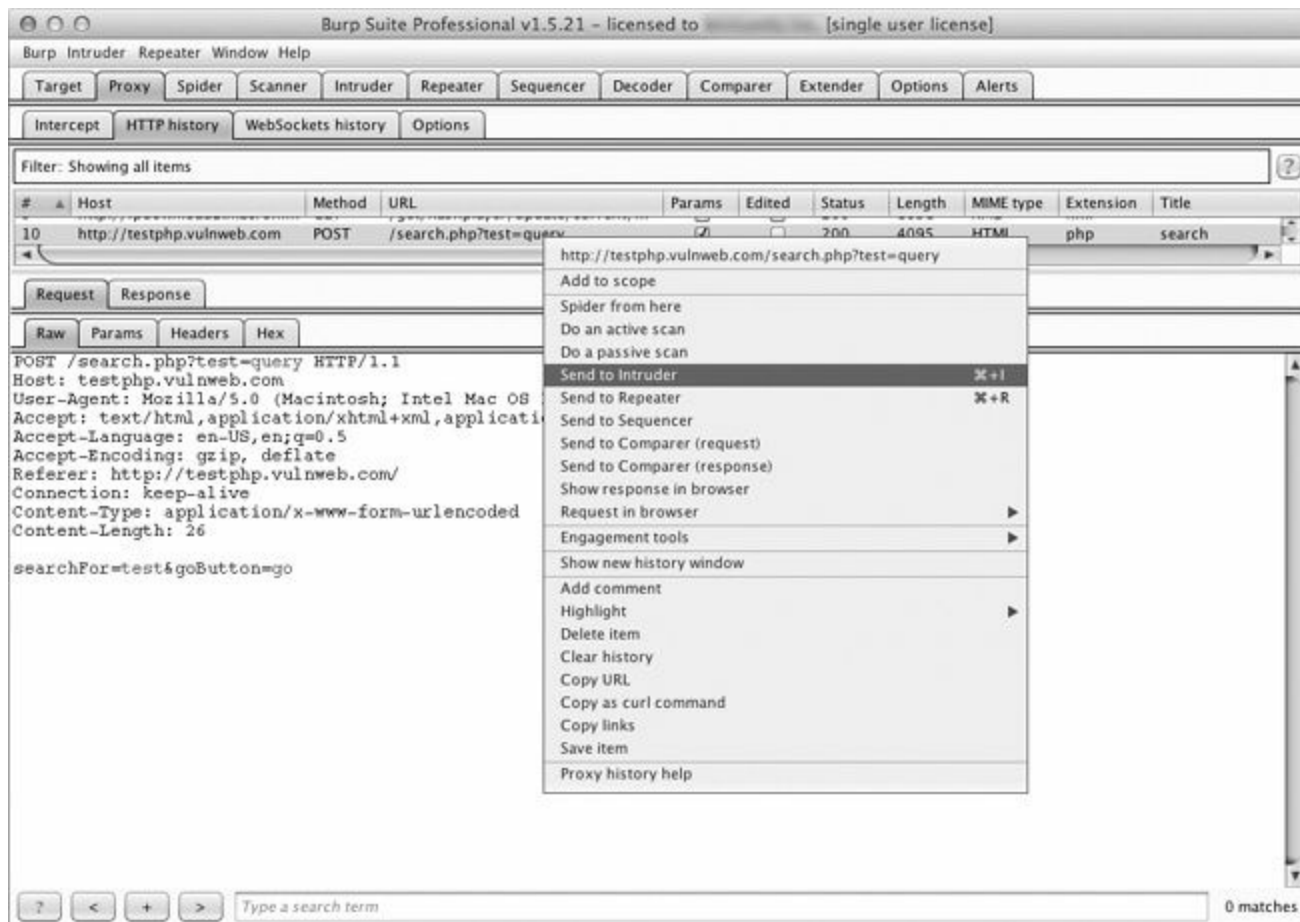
Burp Suite Professional v1.5.21 – licensed to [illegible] [single user license]

Burp Intruder Repeater Window Help

Target Proxy Spider Scanner Intruder Repeater Sequencer Decoder Comparer Extender Options Alerts

Intercept HTTP history WebSockets history Options

Filter: Showing all items

?

| # | Host | Method | URL | Params | Edited | Status | Length | MIME type | Extension | Title |
|---|---|---|---|---|---|---|---|---|---|---|
| 10 | http://testphp.vulnweb.com | POST | /search.php?test=query | ☑ | ☐ | 200 | 4095 | HTML | php | search |

Request Response

Raw Params Headers Hex

POST /search.php?test=query HTTP/1.1
Host: testphp.vulnweb.com
User-Agent: Mozilla/5.0 (Macintosh; Intel Mac OS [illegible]
Accept: text/html,application/xhtml+xml,applicati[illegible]
Accept-Language: en-US,en;q=0.5
Accept-Encoding: gzip, deflate
Referer: http://testphp.vulnweb.com/
Connection: keep-alive
Content-Type: application/x-www-form-urlencoded
Content-Length: 26

searchFor=test&goButton=go

http://testphp.vulnweb.com/search.php?test=query
Add to scope
Spider from here
Do an active scan
Do a passive scan
Send to Intruder ⌘+I
Send to Repeater ⌘+R
Send to Sequencer
Send to Comparer (request)
Send to Comparer (response)
Show response in browser
Request in browser
Engagement tools
Show new history window
Add comment
Highlight
Delete item
Clear history
Copy URL
Copy as curl command
Copy links
Save item
Proxy history help

? < + > Type a search term 0 matches